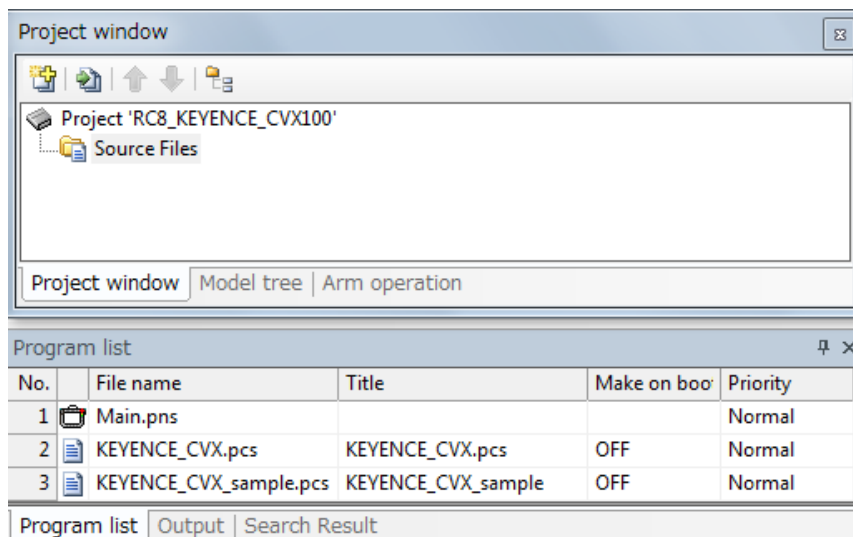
Project window

Project 'RC8_KEYENCE_CVX100'
Source Files

Project window | Model tree | Arm operation

Program list

| No. | | File name | Title | Make on boo | Priority |
|---|---|---|---|---|---|
| 1 | | Main.pns | | | Normal |
| 2 | | KEYENCE_CVX.pcs | KEYENCE_CVX.pcs | OFF | Normal |
| 3 | | KEYENCE_CVX_sample.pcs | KEYENCE_CVX_sample | OFF | Normal |

Program list | Output | Search Result